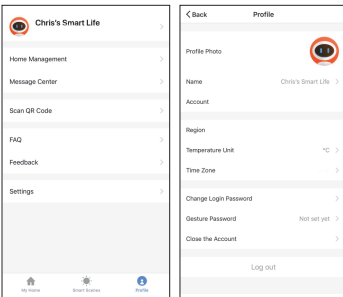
Chris's Smart Life

Home Management

Message Center

Scan QR Code

FAQ

Feedback

Settings

My Home

Smart Scenes

Profile

< Back

Profile

Profile Photo

Name

Chris's Smart Life

Account

Region

Temperature Unit

°C

Time Zone

Change Login Password

Gesture Password

Not set yet

Close the Account

Log out